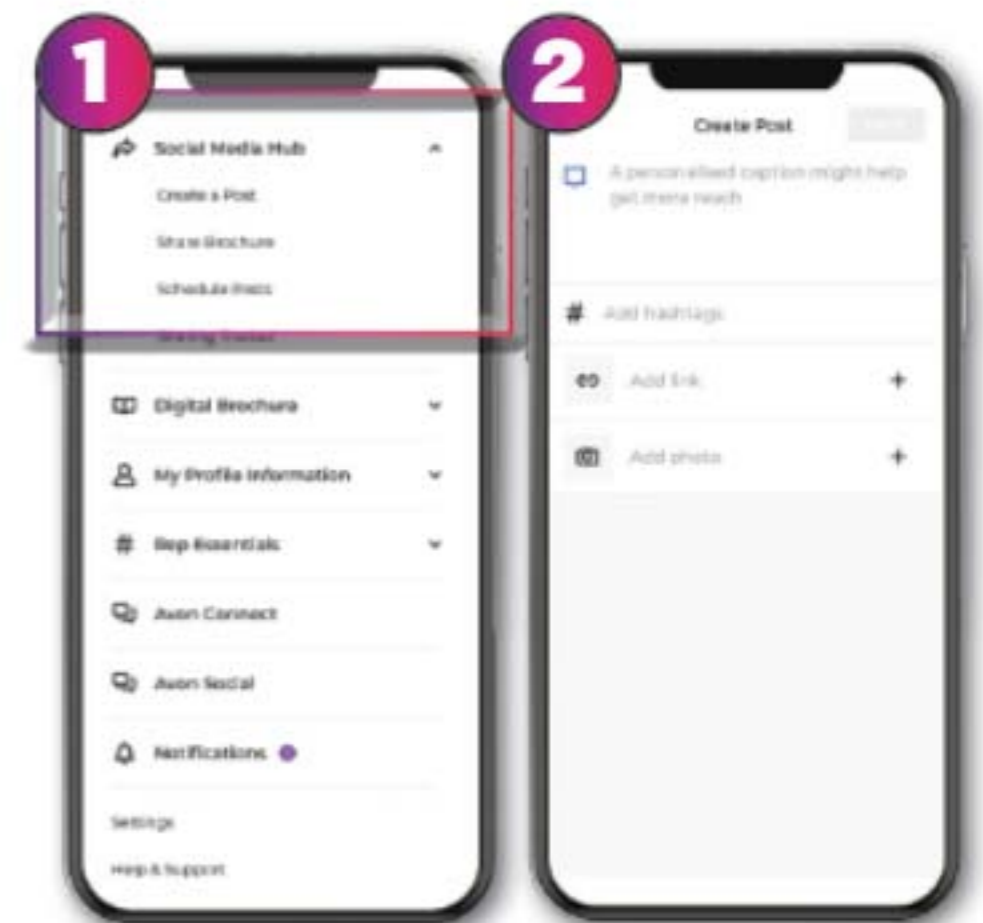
1

Social Media Hub

Create a Post

Share Brochure

Schedule Posts

Sharing Tracker

Digital Brochure

My Profile Information

Rep Essentials

Avon Connect

Avon Social

Notifications

Settings

Help & Support

2

Create Post

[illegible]

A personalised caption might help get more reach

Add hashtags

Add link

Add photo